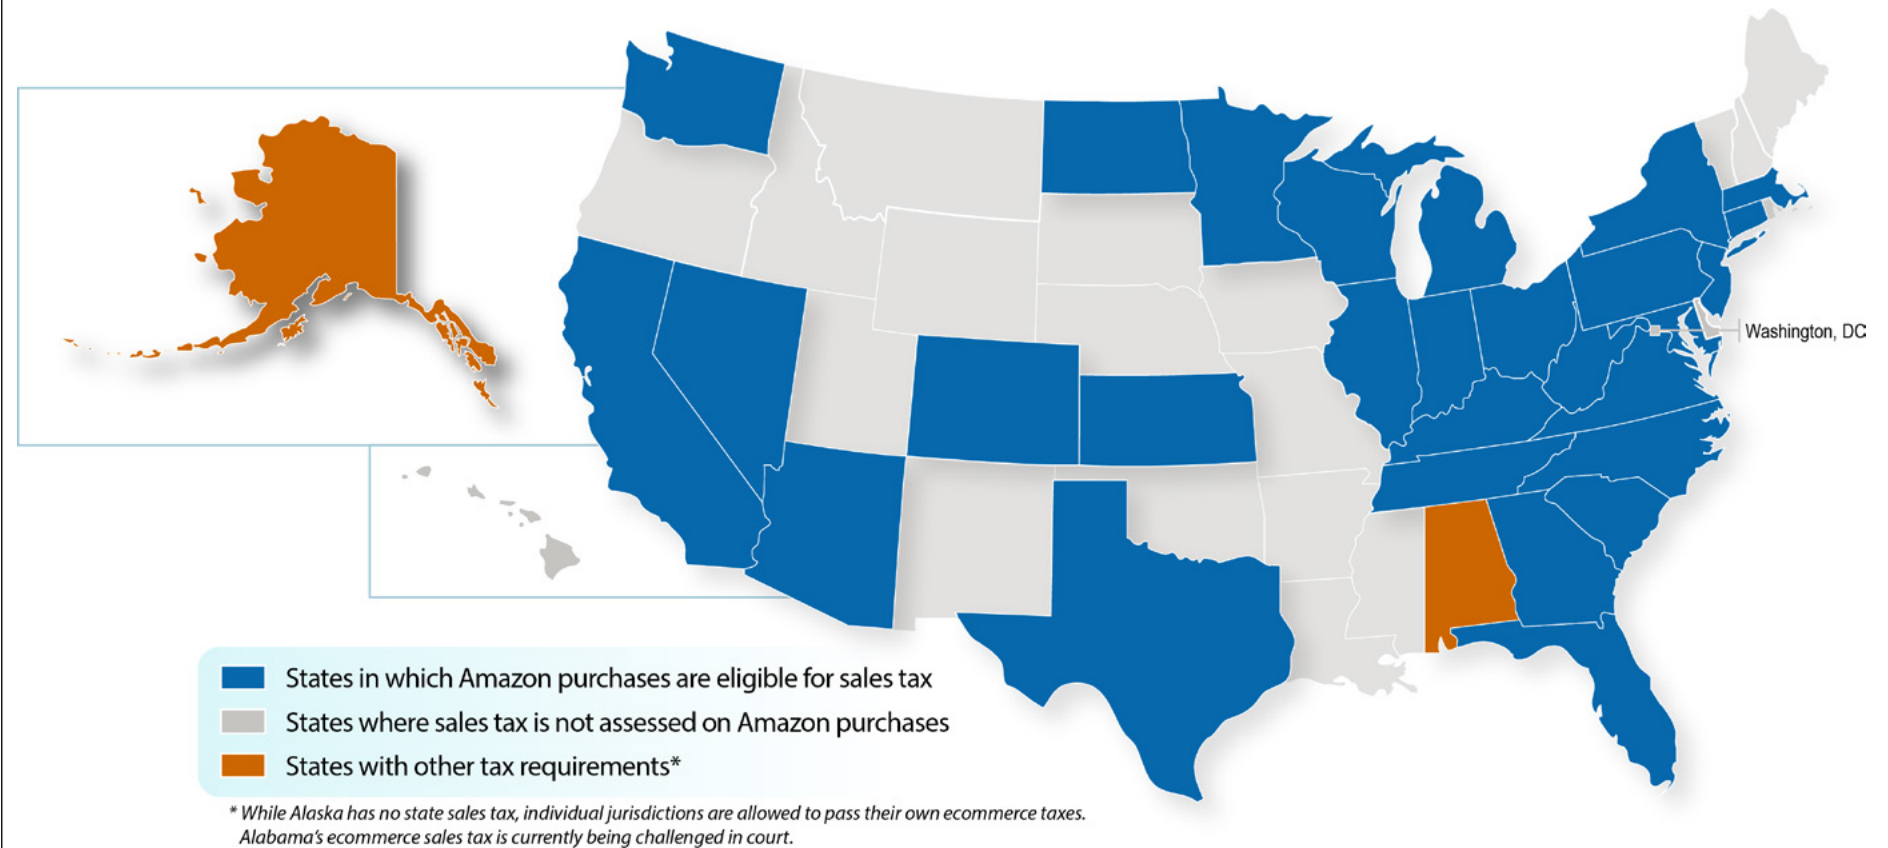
Washington, DC

States in which Amazon purchases are eligible for sales tax

States where sales tax is not assessed on Amazon purchases

States with other tax requirements*

* While Alaska has no state sales tax, individual jurisdictions are allowed to pass their own ecommerce taxes. Alabama's ecommerce sales tax is currently being challenged in court.